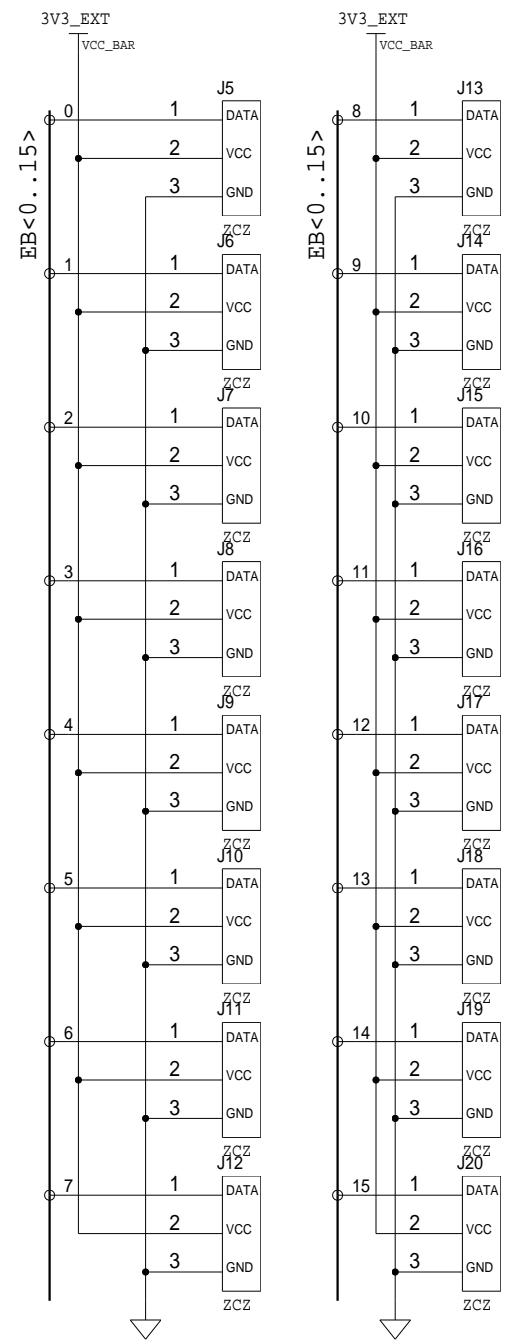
3V3_EXT
VCC_BAR
EB<0..15>
J5
0
1 DATA
2 VCC
3 GND
ZCZ
J6
1
1 DATA
2 VCC
3 GND
ZCZ
J7
2
1 DATA
2 VCC
3 GND
ZCZ
J8
3
1 DATA
2 VCC
3 GND
ZCZ
J9
4
1 DATA
2 VCC
3 GND
ZCZ
J10
5
1 DATA
2 VCC
3 GND
ZCZ
J11
6
1 DATA
2 VCC
3 GND
ZCZ
J12
7
1 DATA
2 VCC
3 GND
ZCZ

3V3_EXT
VCC_BAR
EB<0..15>
J13
8
1 DATA
2 VCC
3 GND
ZCZ
J14
9
1 DATA
2 VCC
3 GND
ZCZ
J15
10
1 DATA
2 VCC
3 GND
ZCZ
J16
11
1 DATA
2 VCC
3 GND
ZCZ
J17
12
1 DATA
2 VCC
3 GND
ZCZ
J18
13
1 DATA
2 VCC
3 GND
ZCZ
J19
14
1 DATA
2 VCC
3 GND
ZCZ
J20
15
1 DATA
2 VCC
3 GND
ZCZ